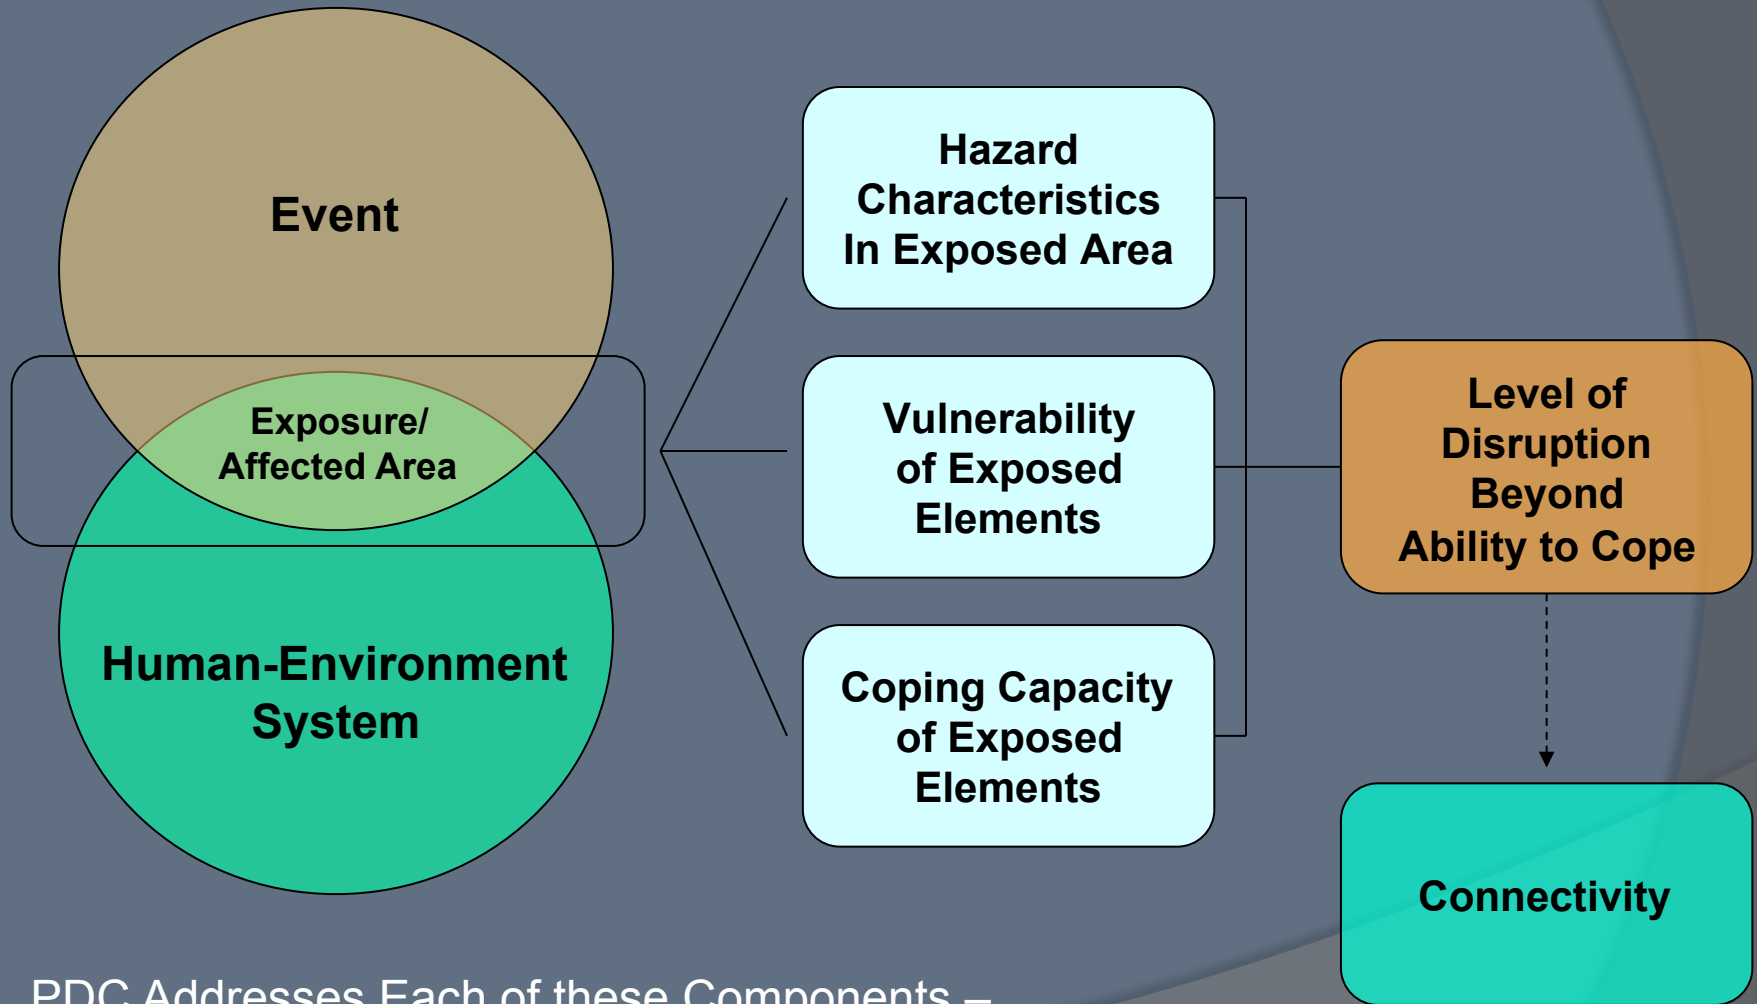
Event

Exposure/ Affected Area

Human-Environment System

Hazard Characteristics In Exposed Area

Vulnerability of Exposed Elements

Coping Capacity of Exposed Elements

Level of Disruption Beyond Ability to Cope

Connectivity

PDC Addresses Each of these Components –